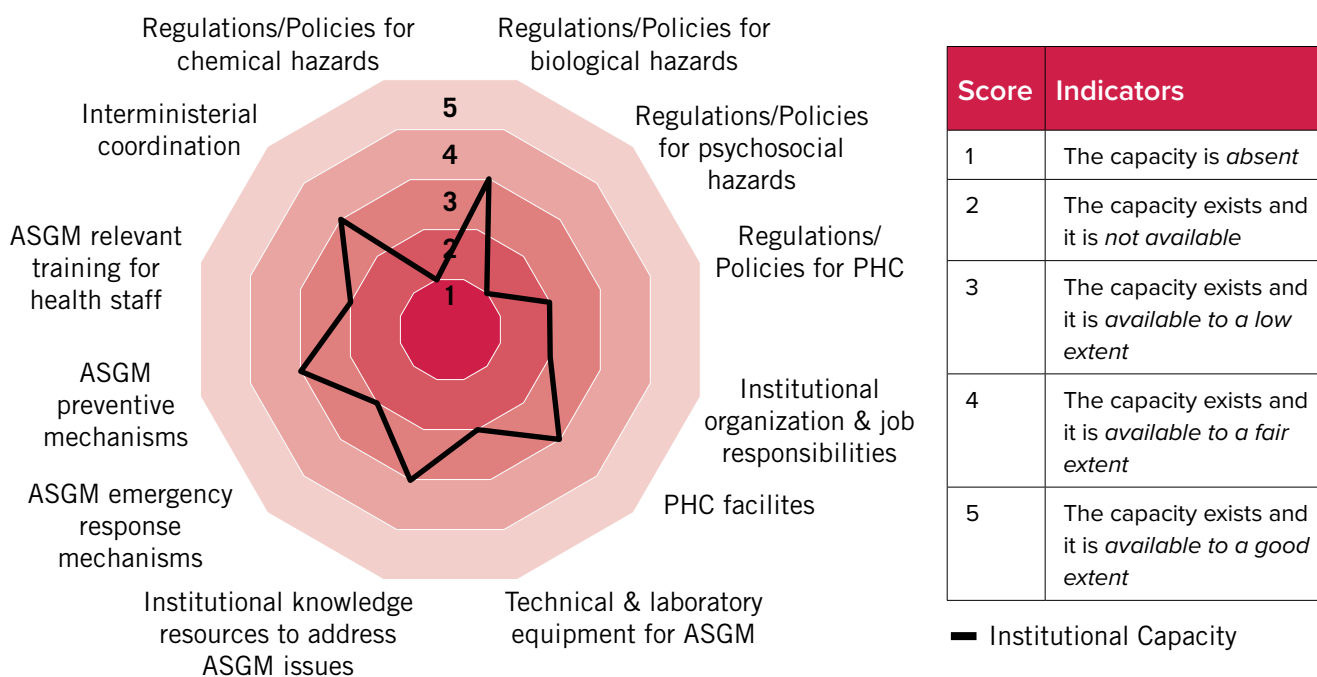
Regulations/Policies for chemical hazards

Regulations/Policies for biological hazards

Regulations/Policies for psychosocial hazards

Regulations/ Policies for PHC

Institutional organization & job responsibilities

PHC facilites

Technical & laboratory equipment for ASGM

Institutional knowledge resources to address ASGM issues

ASGM emergency response mechanisms

ASGM preventive mechanisms

ASGM relevant training for health staff

Interministerial coordination

5
4
3
2
1

| Score | Indicators |
|---|---|
| 1 | The capacity is *absent* |
| 2 | The capacity exists and it is *not available* |
| 3 | The capacity exists and it is *available to a low extent* |
| 4 | The capacity exists and it is *available to a fair extent* |
| 5 | The capacity exists and it is *available to a good extent* |

Institutional Capacity